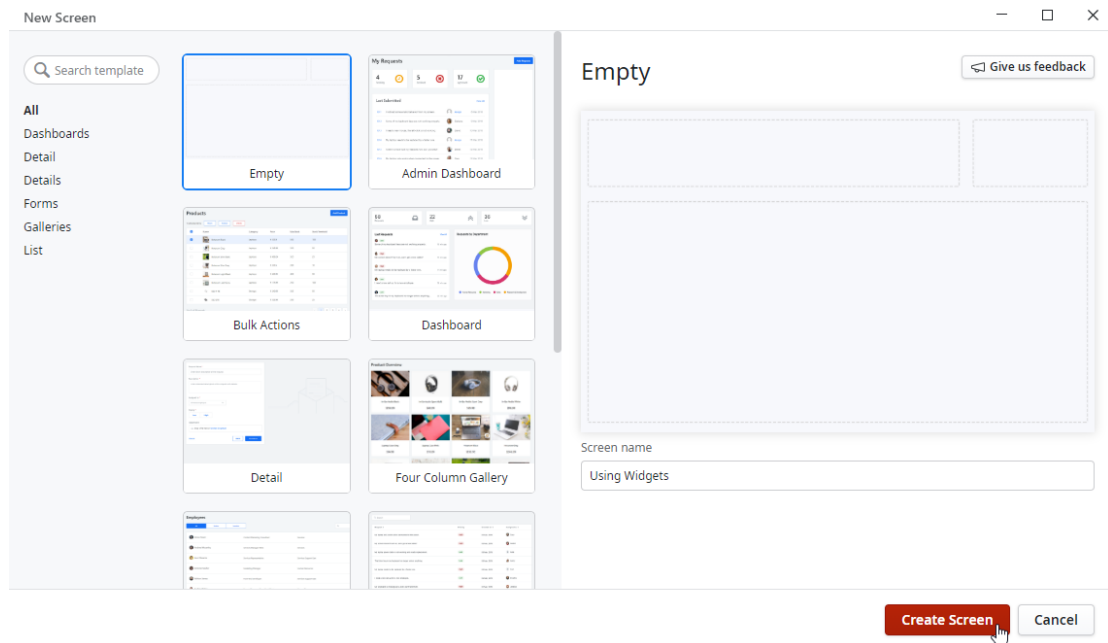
New Screen

Search template

All
Dashboards
Detail
Details
Forms
Galleries
List

Empty

My Requests

Admin Dashboard

Products

Bulk Actions

Dashboard

Detail

Product Overview

Four Column Gallery

Employees

Empty

Give us feedback

Screen name

Using Widgets

Create Screen

Cancel